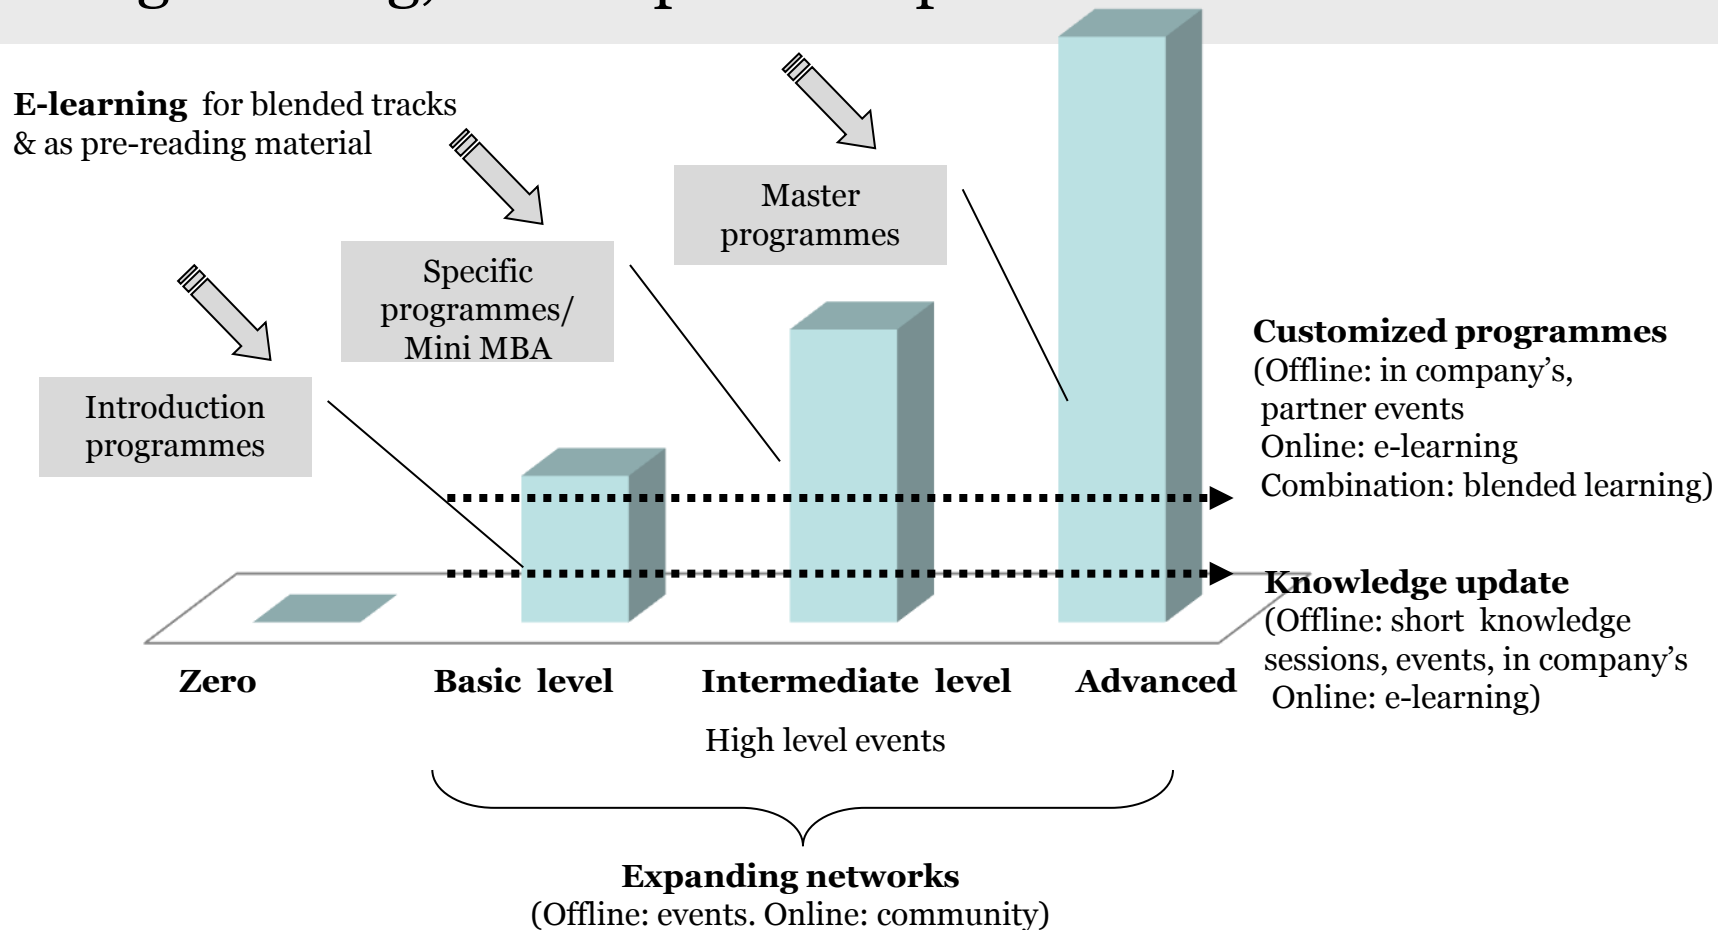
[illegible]

**E-learning** for blended tracks & as pre-reading material

Master programmes

Specific programmes/ Mini MBA

Introduction programmes

**Customized programmes**
(Offline: in company's, partner events
Online: e-learning
Combination: blended learning)

**Knowledge update**
(Offline: short knowledge sessions, events, in company's
Online: e-learning)

**Zero** **Basic level** **Intermediate level** **Advanced**

High level events

**Expanding networks**
(Offline: events. Online: community)